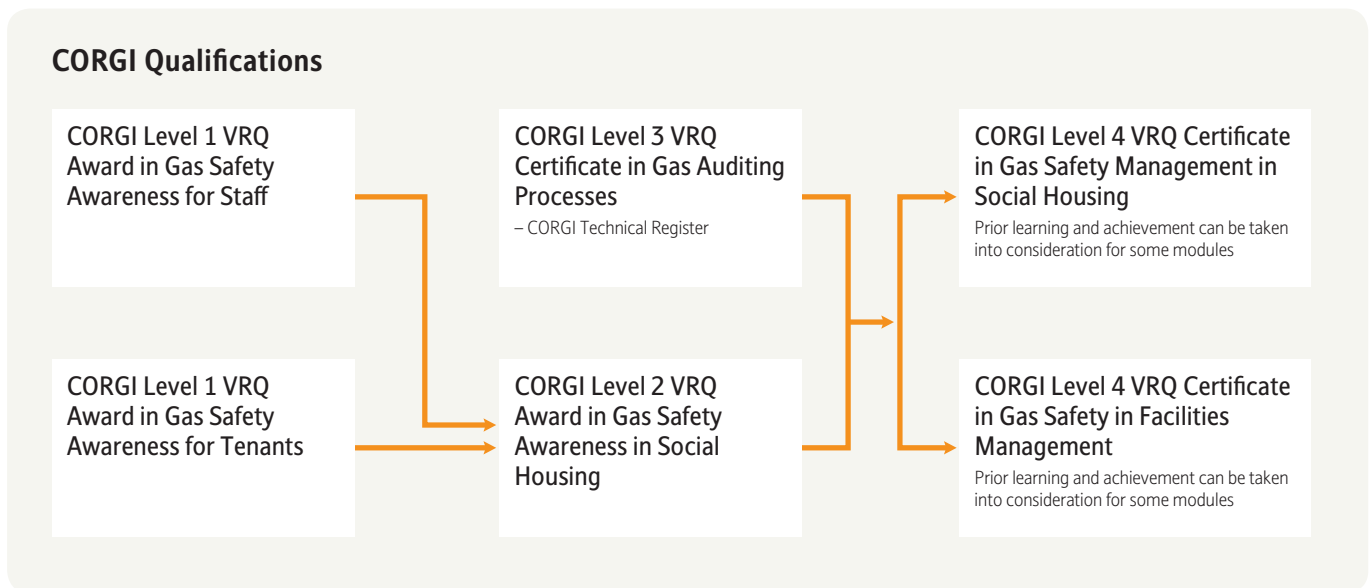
CORGI Qualifications

CORGI Level 1 VRQ Award in Gas Safety Awareness for Staff

CORGI Level 1 VRQ Award in Gas Safety Awareness for Tenants

CORGI Level 3 VRQ Certificate in Gas Auditing Processes

– CORGI Technical Register

CORGI Level 2 VRQ Award in Gas Safety Awareness in Social Housing

CORGI Level 4 VRQ Certificate in Gas Safety Management in Social Housing

Prior learning and achievement can be taken into consideration for some modules

CORGI Level 4 VRQ Certificate in Gas Safety in Facilities Management

Prior learning and achievement can be taken into consideration for some modules